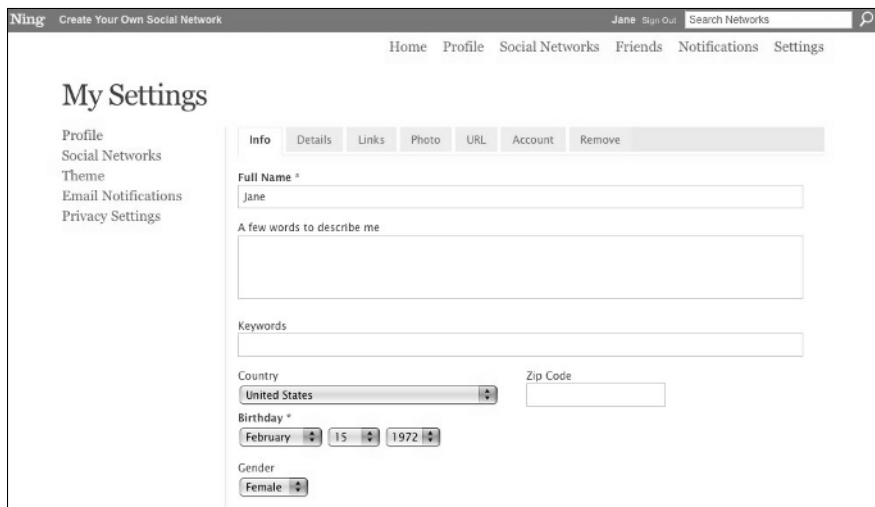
Ning Create Your Own Social Network Jane Sign Out Search Networks

Home Profile Social Networks Friends Notifications Settings

My Settings

Profile
Social Networks
Theme
Email Notifications
Privacy Settings

Info Details Links Photo URL Account Remove

Full Name *
Jane

A few words to describe me

Keywords

Country
United States

Zip Code

Birthday *
February 15 1972

Gender
Female